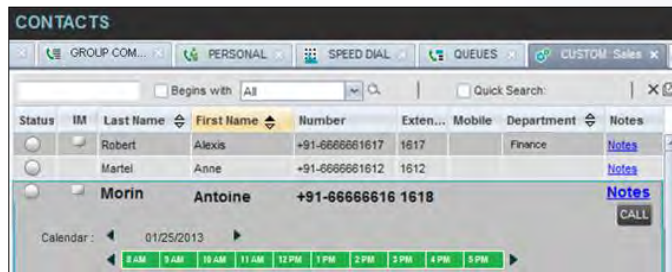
CONTACTS

GROUP COM... PERSONAL SPEED DIAL QUEUES CUSTOM: Sales

Begins with All Quick Search:

| Status | IM | Last Name | First Name | Number | Exten... | Mobile | Department | Notes |
|---|---|---|---|---|---|---|---|---|
| | | Robert | Alexis | +91-6666661617 | 1617 | | Finance | Notes |
| | | Martel | Anne | +91-6666661612 | 1612 | | | Notes |
| | | Morin | Antoine | +91-66666616 | 1618 | | | Notes |

CALL

Calendar: 01/25/2013

8 AM 9 AM 10 AM 11 AM 12 PM 1 PM 2 PM 3 PM 4 PM 5 PM